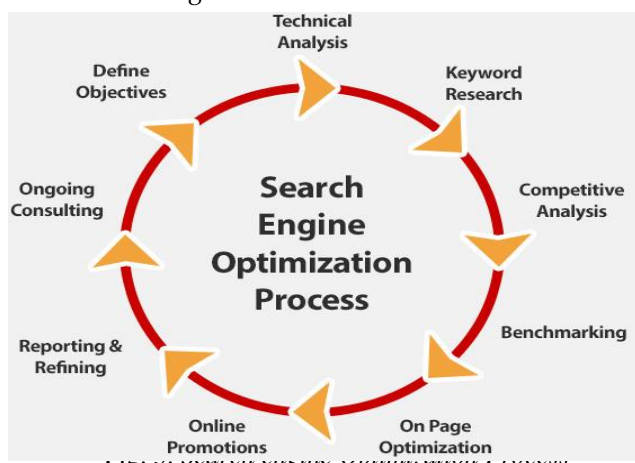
Technical Analysis

Keyword Research

Competitive Analysis

Benchmarking

On Page Optimization

Online Promotions

Reporting & Refining

Ongoing Consulting

Define Objectives

Search Engine Optimization Process

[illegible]